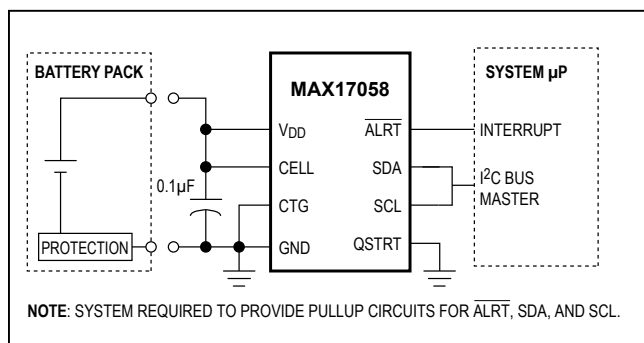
BATTERY PACK

PROTECTION

0.1μF

MAX17058

$V_{DD}$

CELL

CTG

GND

$\overline{ALRT}$

SDA

SCL

QSTRT

SYSTEM μP

INTERRUPT

$I^2C$ BUS MASTER

NOTE: SYSTEM REQUIRED TO PROVIDE PULLUP CIRCUITS FOR $\overline{ALRT}$, SDA, AND SCL.